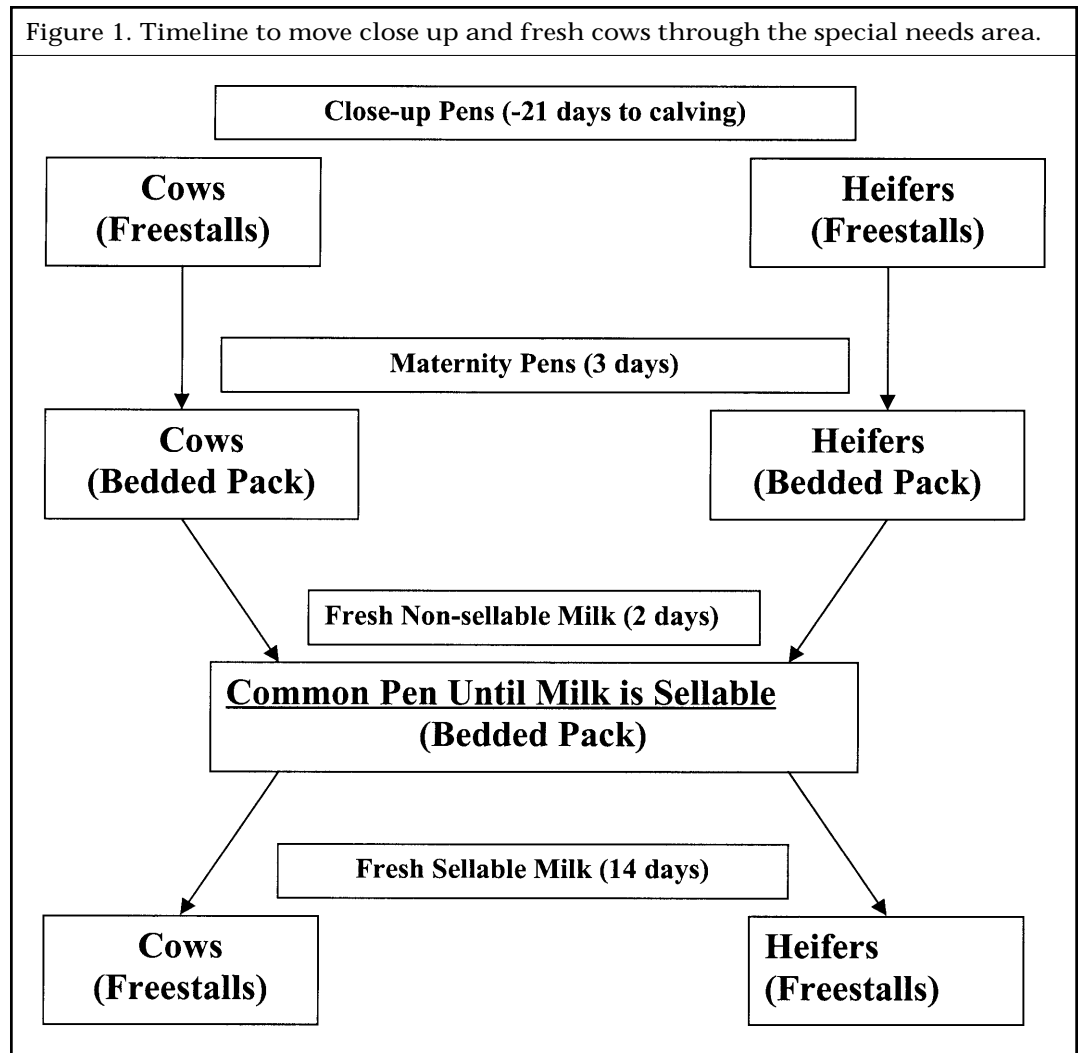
Figure 1. Timeline to move close up and fresh cows through the special needs area.

Close-up Pens (-21 days to calving)

Cows (Freestalls)

Heifers (Freestalls)

Maternity Pens (3 days)

Cows (Bedded Pack)

Heifers (Bedded Pack)

Fresh Non-sellable Milk (2 days)

Common Pen Until Milk is Sellable (Bedded Pack)

Fresh Sellable Milk (14 days)

Cows (Freestalls)

Heifers (Freestalls)